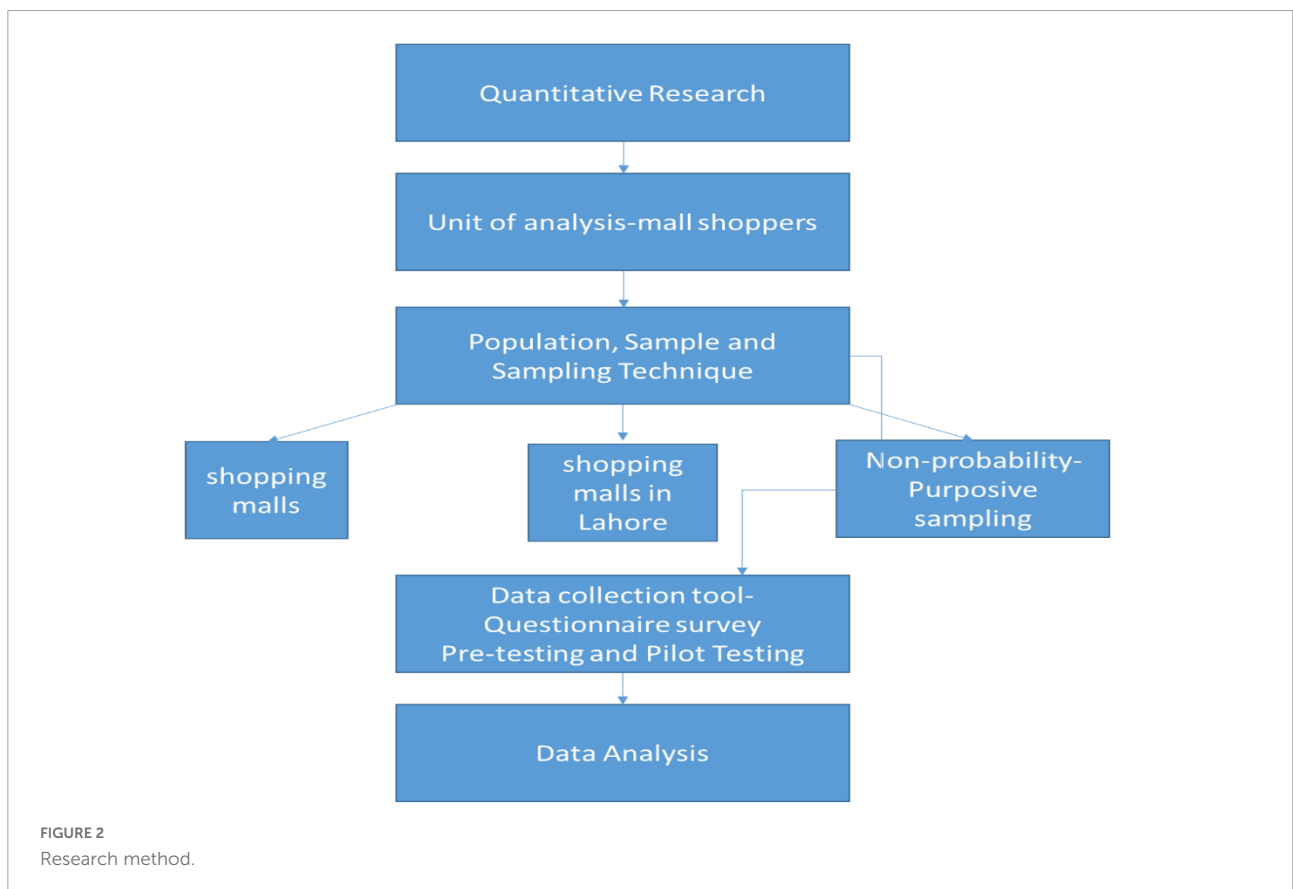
Quantitative Research

Unit of analysis-mall shoppers

Population, Sample and Sampling Technique

shopping malls

shopping malls in Lahore

Non-probability-Purposive sampling

Data collection tool-Questionnaire survey Pre-testing and Pilot Testing

Data Analysis

FIGURE 2
Research method.